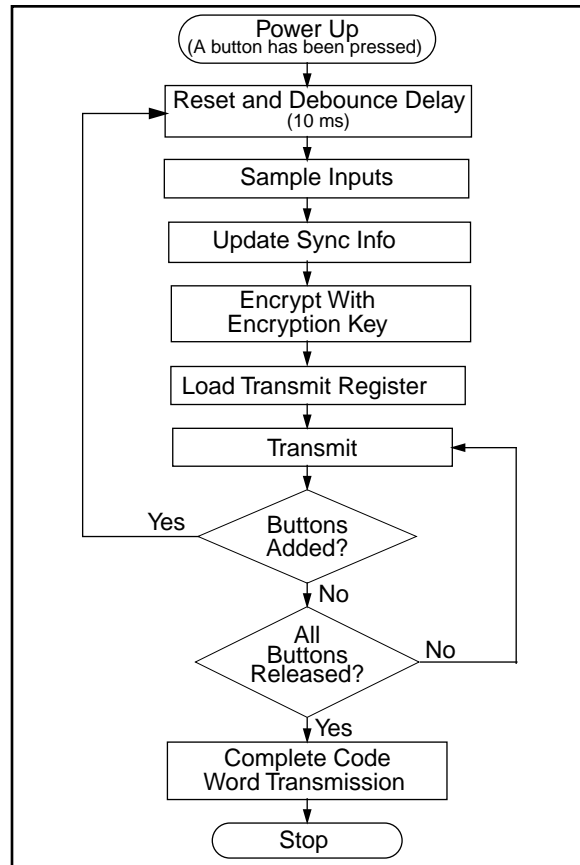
Power Up
(A button has been pressed)

Reset and Debounce Delay
(10 ms)

Sample Inputs

Update Sync Info

Encrypt With
Encryption Key

Load Transmit Register

Transmit

Yes

Buttons
Added?

No

All
Buttons
Released?

No

Yes

Complete Code
Word Transmission

Stop